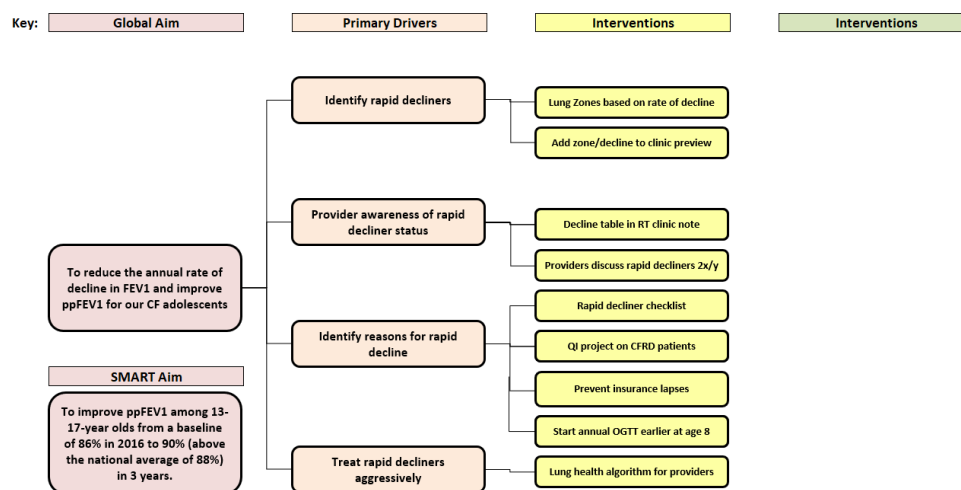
Key: Global Aim | Primary Drivers | Interventions | Interventions

To reduce the annual rate of decline in FEV1 and improve ppFEV1 for our CF adolescents

SMART Aim

To improve ppFEV1 among 13-17-year olds from a baseline of 86% in 2016 to 90% (above the national average of 88%) in 3 years.

Identify rapid decliners

Lung Zones based on rate of decline

Add zone/decline to clinic preview

Provider awareness of rapid decliner status

Decline table in RT clinic note

Providers discuss rapid decliners 2x/y

Identify reasons for rapid decline

Rapid decliner checklist

QI project on CFRD patients

Prevent insurance lapses

Start annual OGTT earlier at age 8

Treat rapid decliners aggressively

Lung health algorithm for providers